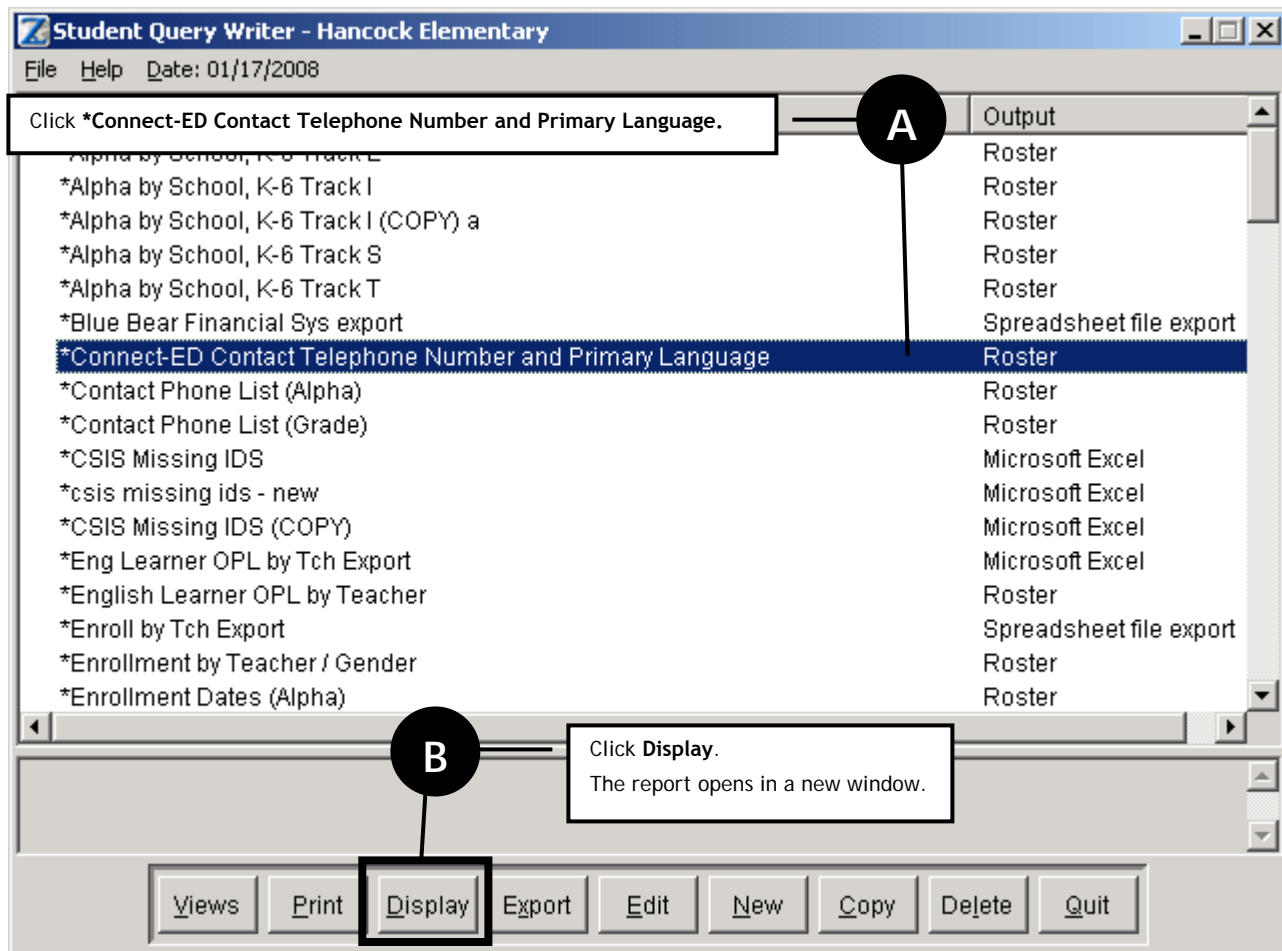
Student Query Writer - Hancock Elementary

File Help Date: 01/17/2008

Click **Connect-ED Contact Telephone Number and Primary Language.**

A

Output

*Alpha by School, K-6 Track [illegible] Roster
*Alpha by School, K-6 Track I Roster
*Alpha by School, K-6 Track I (COPY) a Roster
*Alpha by School, K-6 Track S Roster
*Alpha by School, K-6 Track T Roster
*Blue Bear Financial Sys export Spreadsheet file export
*Connect-ED Contact Telephone Number and Primary Language Roster
*Contact Phone List (Alpha) Roster
*Contact Phone List (Grade) Roster
*CSIS Missing IDS Microsoft Excel
*csis missing ids - new Microsoft Excel
*CSIS Missing IDS (COPY) Microsoft Excel
*Eng Learner OPL by Tch Export Microsoft Excel
*English Learner OPL by Teacher Roster
*Enroll by Tch Export Spreadsheet file export
*Enrollment by Teacher / Gender Roster
*Enrollment Dates (Alpha) Roster

B

Click **Display**.
The report opens in a new window.

Views Print Display Export Edit New Copy Delete Quit